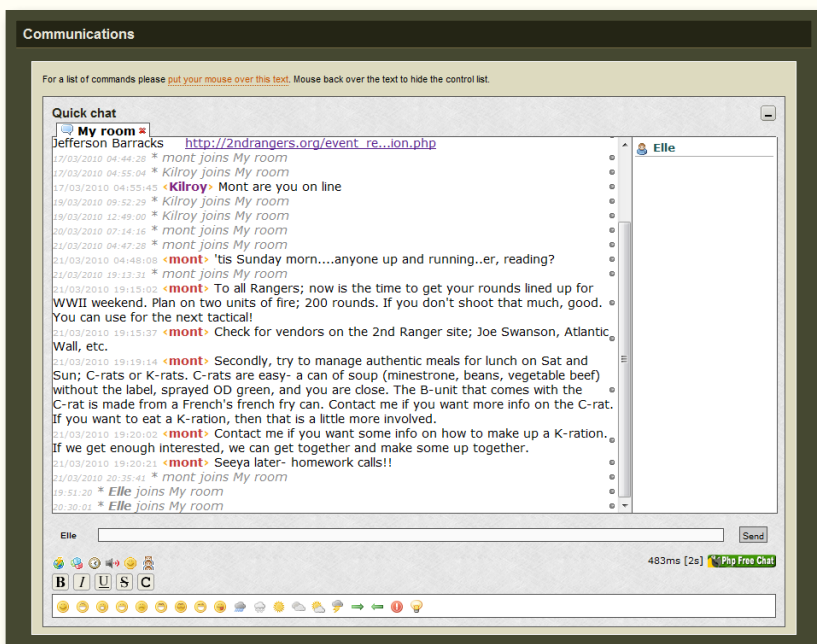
Communications

For a list of commands please put your mouse over this text. Mouse back over the text to hide the control list.

Quick chat

My room

Jefferson Barracks http://2ndrangers.org/event_re...ion.php
17/03/2010 04:44:28 * mont joins My room
17/03/2010 04:55:04 * Kilroy joins My room
17/03/2010 04:55:45 ‹Kilroy› Mont are you on line
19/03/2010 09:52:29 * Kilroy joins My room
19/03/2010 12:49:00 * Kilroy joins My room
20/03/2010 07:14:16 * mont joins My room
21/03/2010 04:47:28 * mont joins My room
21/03/2010 04:48:08 ‹mont› 'tis Sunday morn....anyone up and running..er, reading?
21/03/2010 19:13:31 * mont joins My room
21/03/2010 19:15:02 ‹mont› To all Rangers; now is the time to get your rounds lined up for WWII weekend. Plan on two units of fire; 200 rounds. If you don't shoot that much, good. You can use for the next tactical!
21/03/2010 19:15:37 ‹mont› Check for vendors on the 2nd Ranger site; Joe Swanson, Atlantic Wall, etc.
21/03/2010 19:19:14 ‹mont› Secondly, try to manage authentic meals for lunch on Sat and Sun; C-rats or K-rats. C-rats are easy- a can of soup (minestrone, beans, vegetable beef) without the label, sprayed OD green, and you are close. The B-unit that comes with the C-rat is made from a French's french fry can. Contact me if you want more info on the C-rat. If you want to eat a K-ration, then that is a little more involved.
21/03/2010 19:20:02 ‹mont› Contact me if you want some info on how to make up a K-ration. If we get enough interested, we can get together and make some up together.
21/03/2010 19:20:21 ‹mont› Seeya later- homework calls!!
21/03/2010 20:35:41 * mont joins My room
19:51:20 * Elle joins My room
20:30:01 * Elle joins My room

Elle

Elle
Send

483ms [2s] Php Free Chat

B I U S C